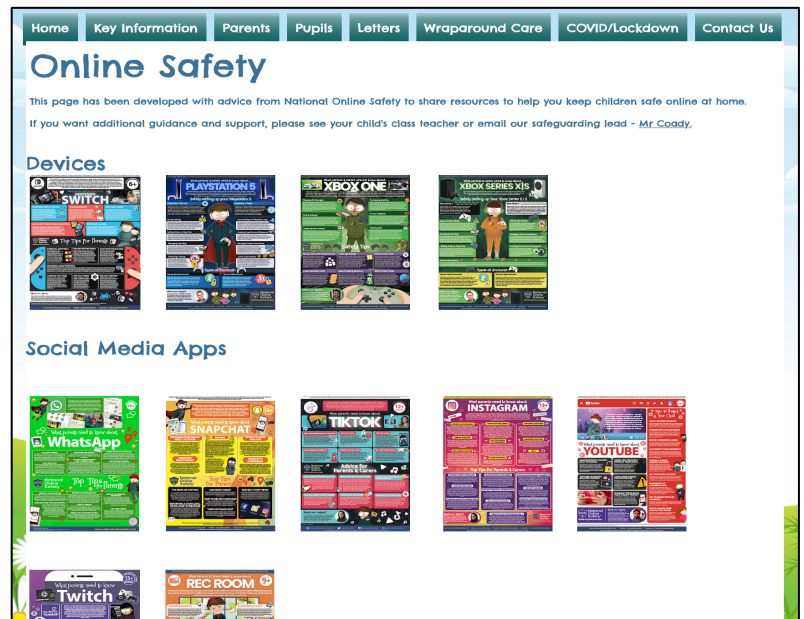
Home | Key Information | Parents | Pupils | Letters | Wraparound Care | COVID/Lockdown | Contact Us

Online Safety

This page has been developed with advice from National Online Safety to share resources to help you keep children safe online at home.

If you want additional guidance and support, please see your child's class teacher or email our safeguarding lead - Mr Coady.

Devices

SWITCH

Top Tips For Parents

PLAYSTATION 5

XBOX ONE

XBOX SERIES X|S

Social Media Apps

WhatsApp

Top Tips for Parents

SNAPCHAT

TIKTOK

Advice for Parents & Carers

INSTAGRAM

Top Tips for Parents & Carers

YOUTUBE

Twitch

REC ROOM